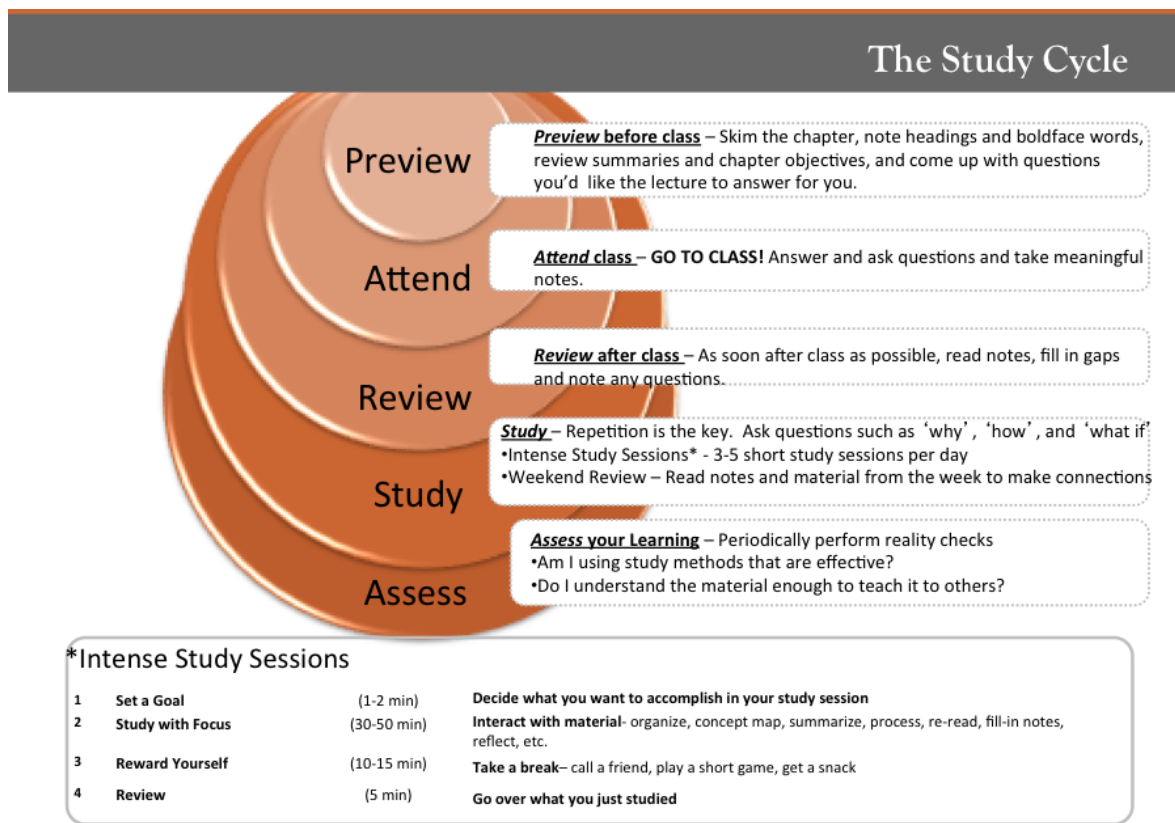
The Study Cycle

Preview

Attend

Review

Study

Assess

Preview before class – Skim the chapter, note headings and boldface words, review summaries and chapter objectives, and come up with questions you'd like the lecture to answer for you.

Attend class – GO TO CLASS! Answer and ask questions and take meaningful notes.

Review after class – As soon after class as possible, read notes, fill in gaps and note any questions.

Study – Repetition is the key. Ask questions such as 'why', 'how', and 'what if'
•Intense Study Sessions* - 3-5 short study sessions per day
•Weekend Review – Read notes and material from the week to make connections

Assess your Learning – Periodically perform reality checks
•Am I using study methods that are effective?
•Do I understand the material enough to teach it to others?

*Intense Study Sessions

| | | | |
|---|---|---|---|
| 1 | Set a Goal | (1-2 min) | Decide what you want to accomplish in your study session |
| 2 | Study with Focus | (30-50 min) | Interact with material- organize, concept map, summarize, process, re-read, fill-in notes, reflect, etc. |
| 3 | Reward Yourself | (10-15 min) | Take a break– call a friend, play a short game, get a snack |
| 4 | Review | (5 min) | Go over what you just studied |